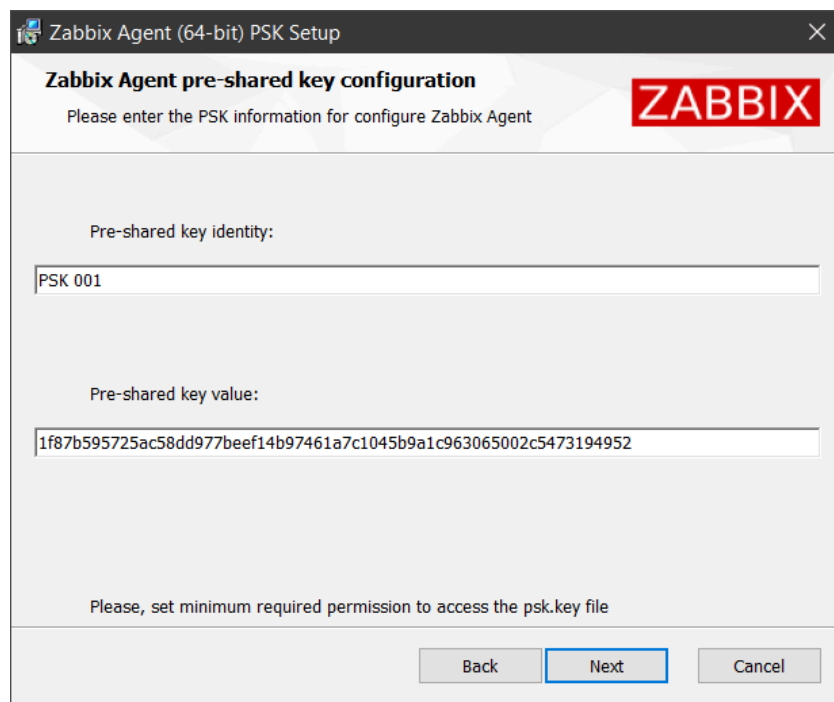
Zabbix Agent (64-bit) PSK Setup

Zabbix Agent pre-shared key configuration

Please enter the PSK information for configure Zabbix Agent

ZABBIX

Pre-shared key identity:

PSK 001

Pre-shared key value:

1f87b595725ac58dd977beef14b97461a7c1045b9a1c963065002c5473194952

Please, set minimum required permission to access the psk.key file

Back

Next

Cancel